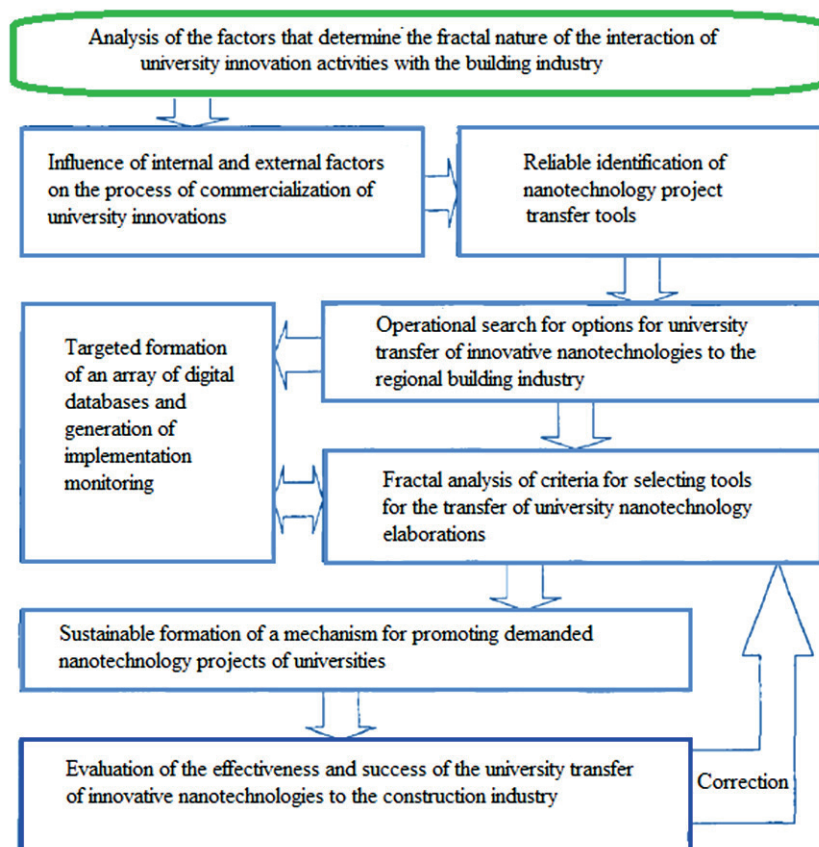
Analysis of the factors that determine the fractal nature of the interaction of university innovation activities with the building industry

Influence of internal and external factors on the process of commercialization of university innovations

Reliable identification of nanotechnology project transfer tools

Operational search for options for university transfer of innovative nanotechnologies to the regional building industry

Targeted formation of an array of digital databases and generation of implementation monitoring

Fractal analysis of criteria for selecting tools for the transfer of university nanotechnology elaborations

Sustainable formation of a mechanism for promoting demanded nanotechnology projects of universities

Evaluation of the effectiveness and success of the university transfer of innovative nanotechnologies to the construction industry

Correction